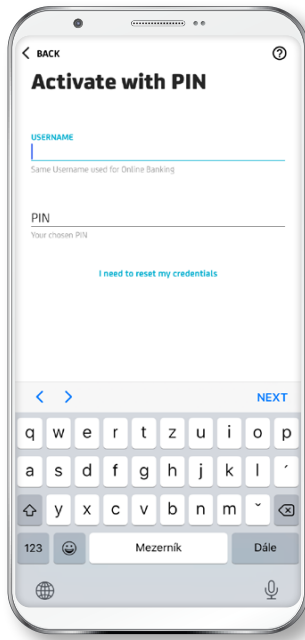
BACK

?

Activate with PIN

USERNAME

Same Username used for Online Banking

PIN

Your chosen PIN

I need to reset my credentials

NEXT

q w e r t z u i o p

a s d f g h j k l ´

y x c v b n m ˇ

123

Mezerník

Dále